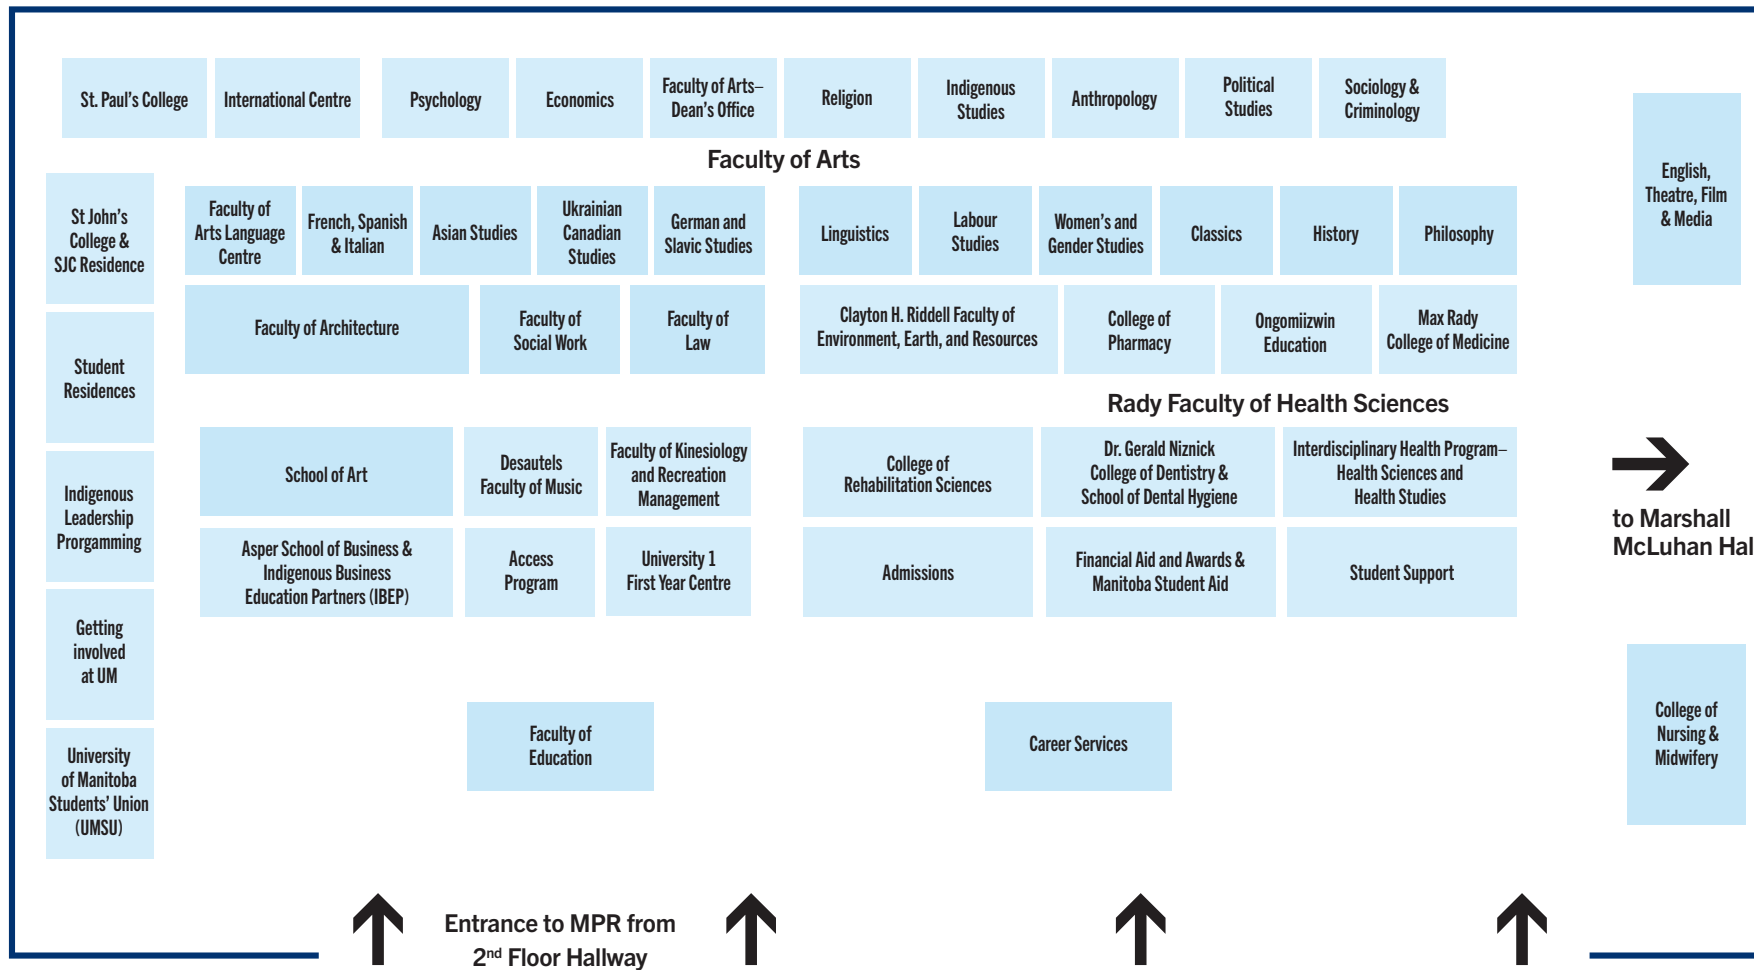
St. Paul's College

International Centre

Psychology

Economics

Faculty of Arts– Dean's Office

Religion

Indigenous Studies

Anthropology

Political Studies

Sociology & Criminology

Faculty of Arts

English, Theatre, Film & Media

St John's College & SJC Residence

Faculty of Arts Language Centre

French, Spanish & Italian

Asian Studies

Ukrainian Canadian Studies

German and Slavic Studies

Linguistics

Labour Studies

Women's and Gender Studies

Classics

History

Philosophy

Student Residences

Faculty of Architecture

Faculty of Social Work

Faculty of Law

Clayton H. Riddell Faculty of Environment, Earth, and Resources

College of Pharmacy

Ongomiizwin Education

Max Rady College of Medicine

Rady Faculty of Health Sciences

Indigenous Leadership Porgramming

School of Art

Desautels Faculty of Music

Faculty of Kinesiology and Recreation Management

College of Rehabilitation Sciences

Dr. Gerald Niznick College of Dentistry & School of Dental Hygiene

Interdisciplinary Health Program– Health Sciences and Health Studies

to Marshall McLuhan Hal

Asper School of Business & Indigenous Business Education Partners (IBEP)

Access Program

University 1 First Year Centre

Admissions

Financial Aid and Awards & Manitoba Student Aid

Student Support

Getting involved at UM

University of Manitoba Students' Union (UMSU)

Faculty of Education

Career Services

College of Nursing & Midwifery

Entrance to MPR from 2$^{nd}$ Floor Hallway